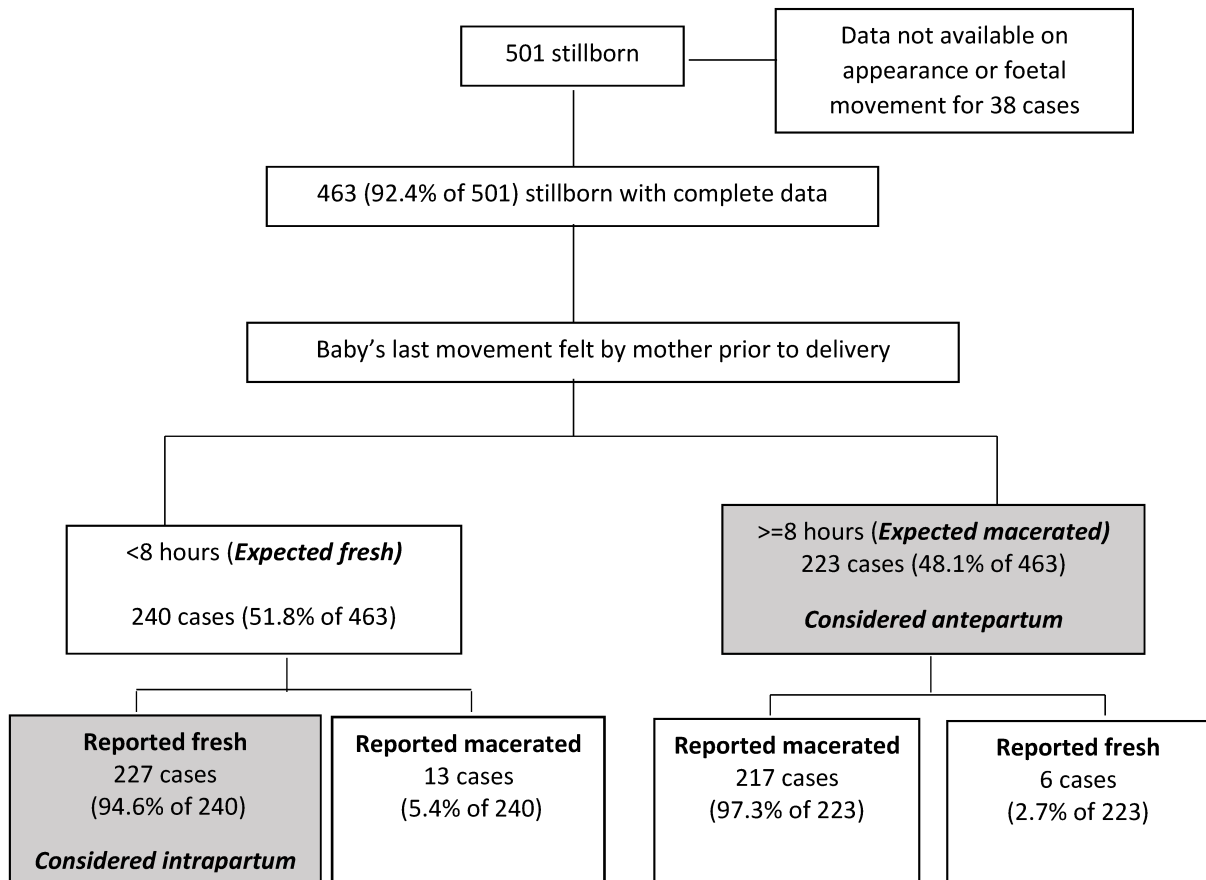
501 stillborn

Data not available on appearance or foetal movement for 38 cases

463 (92.4% of 501) stillborn with complete data

Baby's last movement felt by mother prior to delivery

<8 hours (***Expected fresh)***

240 cases (51.8% of 463)

>=8 hours (***Expected macerated)***
223 cases (48.1% of 463)

***Considered antepartum***

**Reported fresh**
227 cases
(94.6% of 240)

***Considered intrapartum***

**Reported macerated**
13 cases
(5.4% of 240)

**Reported macerated**
217 cases
(97.3% of 223)

**Reported fresh**
6 cases
(2.7% of 223)